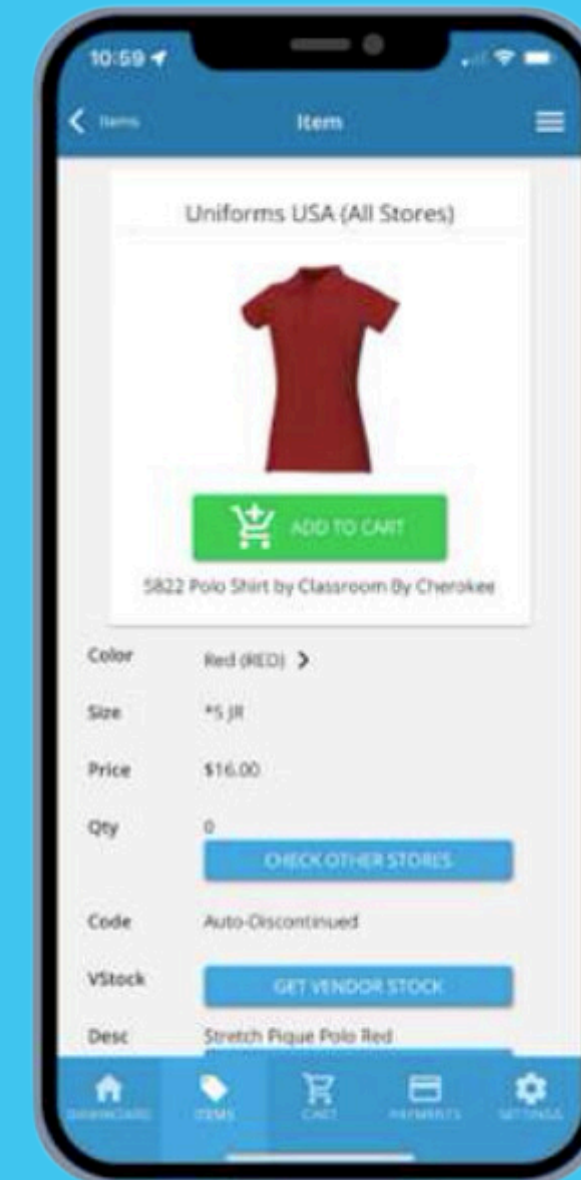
10:59

Items

Item

Uniforms USA (All Stores)

ADD TO CART

5822 Polo Shirt by Classroom By Cherokee

Color Red (RED)

Size *5 JR

Price $16.00

Qty 0

CHECK OTHER STORES

Code Auto-Discontinued

VStock

GET VENDOR STOCK

Desc Stretch Pique Polo Red

DASHBOARD ITEMS CART PAYMENTS SETTINGS